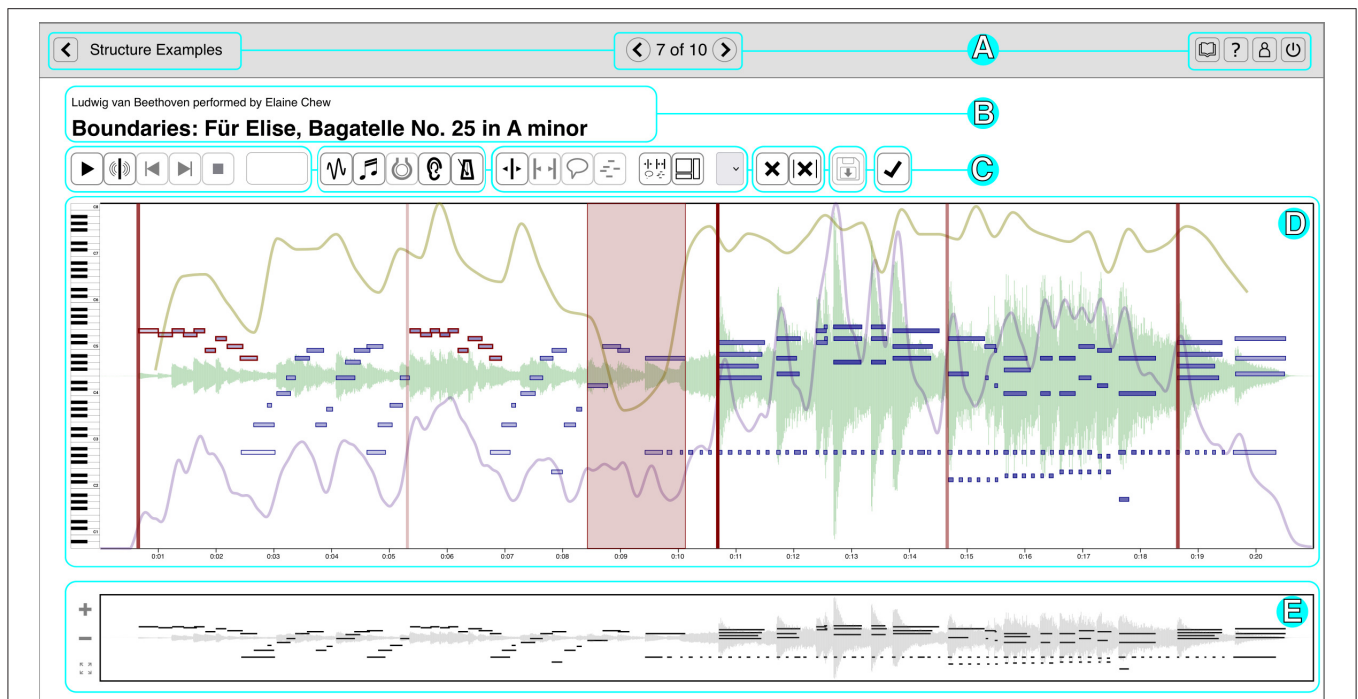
Structure Examples

7 of 10

A

Ludwig van Beethoven performed by Elaine Chew

Boundaries: Für Elise, Bagatelle No. 25 in A minor

B

C

D

C8
C7
C6
C5
C4
C3
C2
C1

0:01 0:02 0:03 0:04 0:05 0:06 0:07 0:08 0:09 0:10 0:11 0:12 0:13 0:14 0:15 0:16 0:17 0:18 0:19 0:20

+
−

E